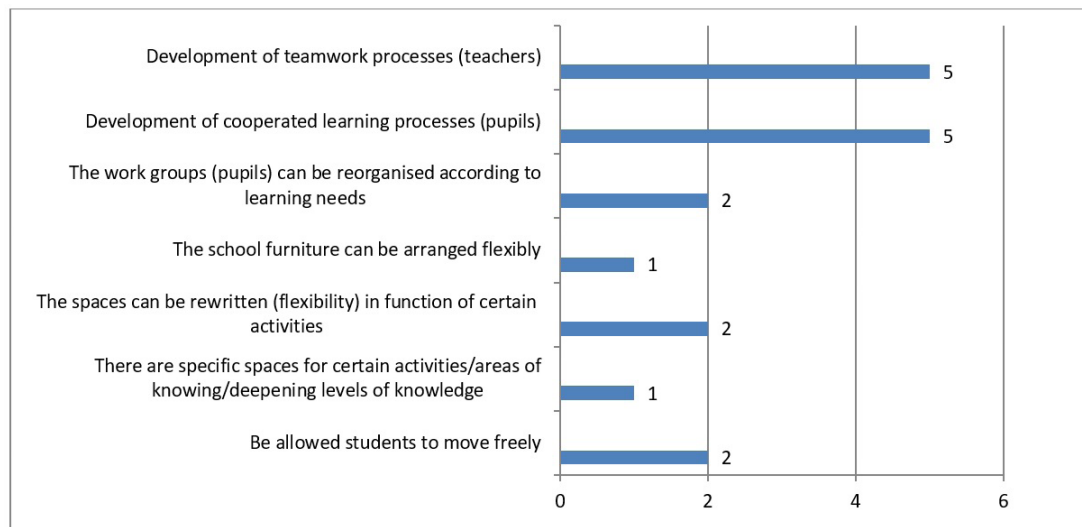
Development of teamwork processes (teachers) 5

Development of cooperated learning processes (pupils) 5

The work groups (pupils) can be reorganised according to learning needs 2

The school furniture can be arranged flexibly 1

The spaces can be rewritten (flexibility) in function of certain activities 2

There are specific spaces for certain activities/areas of knowing/deepening levels of knowledge 1

Be allowed students to move freely 2

0 2 4 6